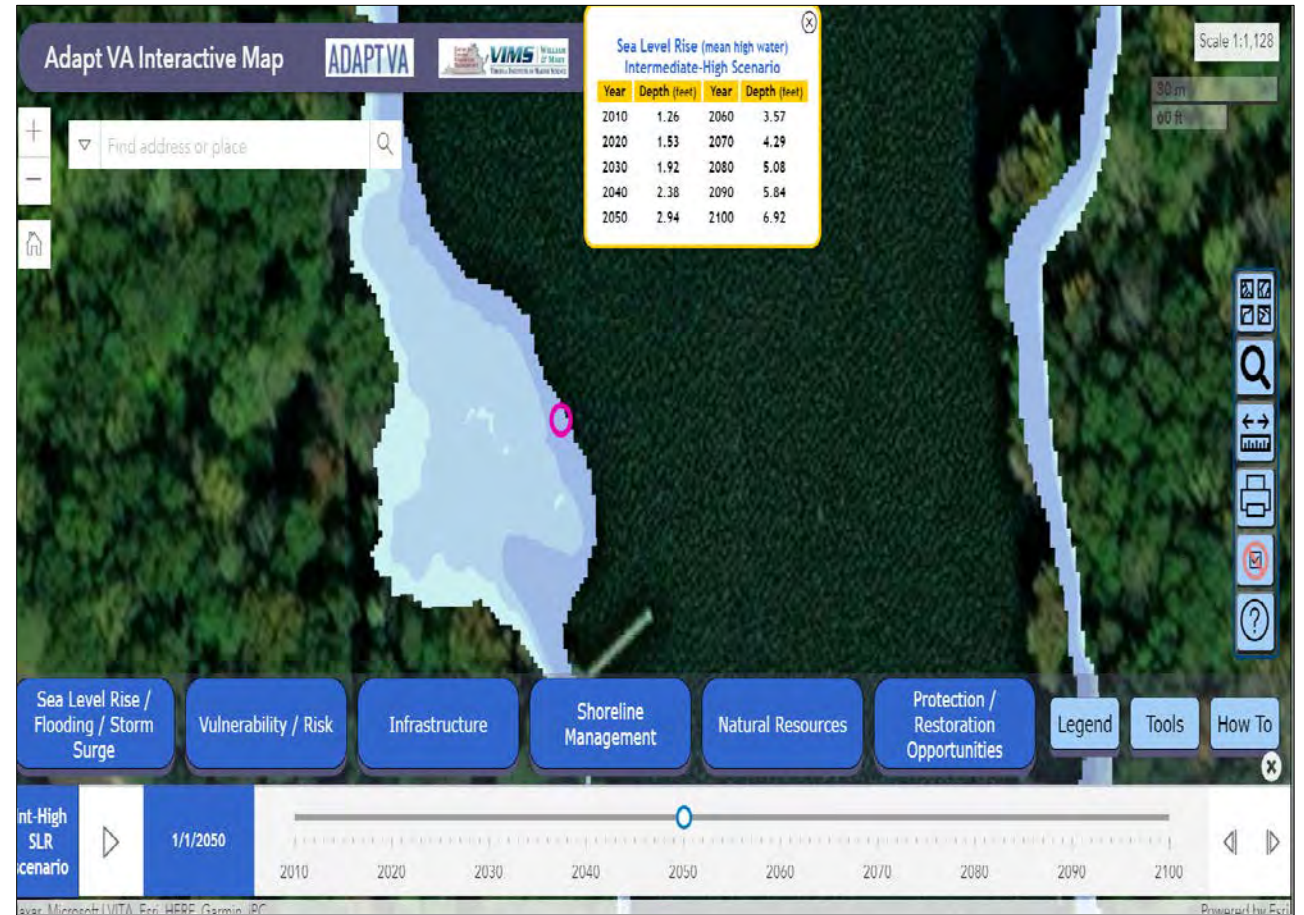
Adapt VA Interactive Map

ADAPT VA

VIMS WILLIAM & MARY VIRGINIA INSTITUTE OF MARINE SCIENCE

Find address or place

Sea Level Rise (mean high water)
Intermediate-High Scenario

| Year | Depth (feet) | Year | Depth (feet) |
|---|---|---|---|
| 2010 | 1.26 | 2060 | 3.57 |
| 2020 | 1.53 | 2070 | 4.29 |
| 2030 | 1.92 | 2080 | 5.08 |
| 2040 | 2.38 | 2090 | 5.84 |
| 2050 | 2.94 | 2100 | 6.92 |

Scale 1:1,128

30 m
60 ft

Sea Level Rise / Flooding / Storm Surge

Vulnerability / Risk

Infrastructure

Shoreline Management

Natural Resources

Protection / Restoration Opportunities

Legend

Tools

How To

nt-High SLR cenario

1/1/2050

2010 2020 2030 2040 2050 2060 2070 2080 2090 2100

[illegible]axar, Microsoft, VITA, Esri, HERE, Garmin, iPC

Powered by Esri